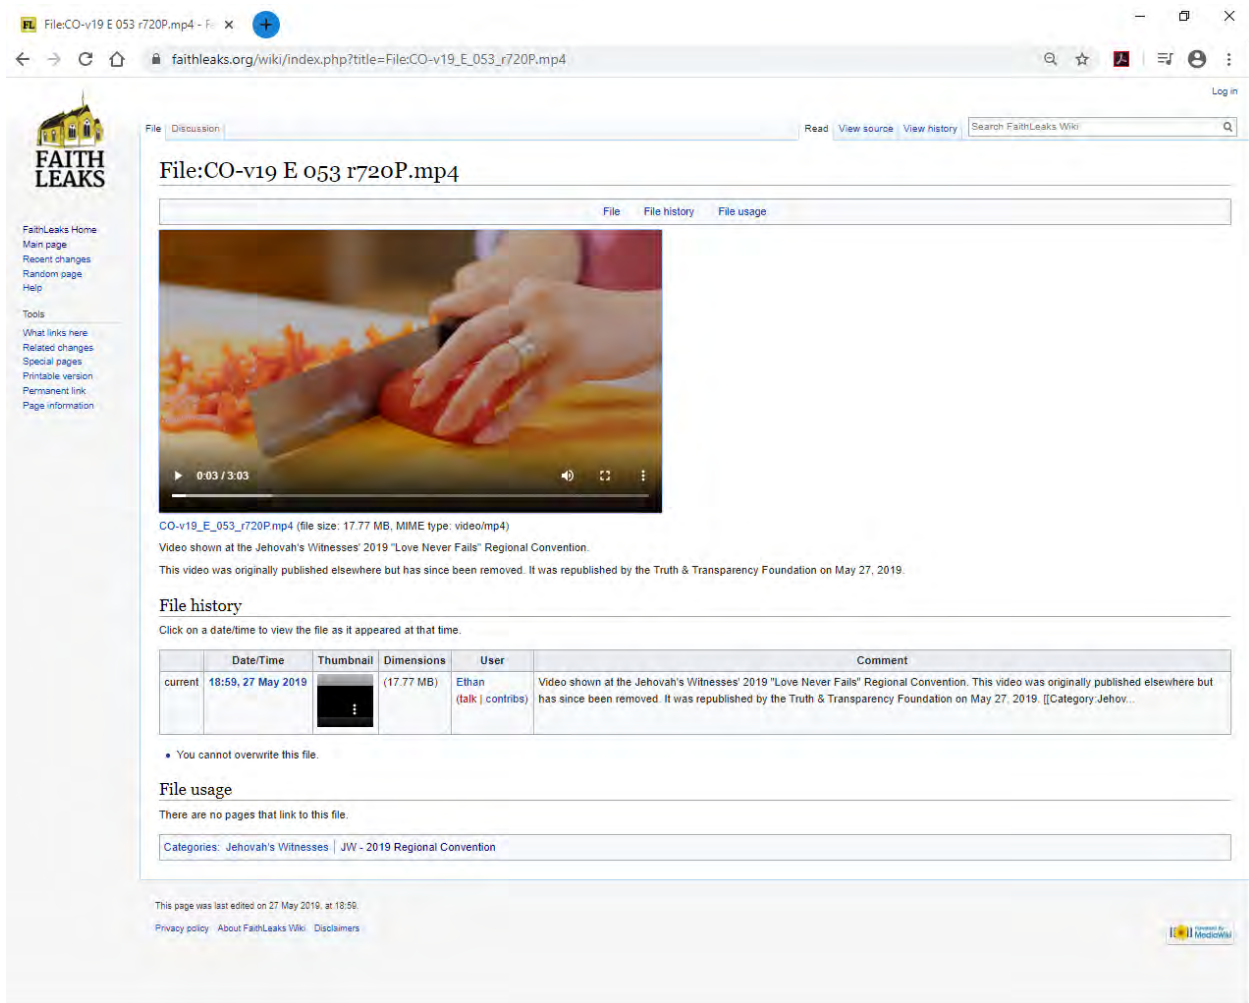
FL File:CO-v19 E 053 r720P.mp4 - Fa ×

faithleaks.org/wiki/index.php?title=File:CO-v19_E_053_r720P.mp4

Log in

FAITH LEAKS

File Discussion

Read View source View history Search FaithLeaks Wiki

File:CO-v19 E 053 r720P.mp4

File File history File usage

FaithLeaks Home
Main page
Recent changes
Random page
Help

Tools
What links here
Related changes
Special pages
Printable version
Permanent link
Page information

0:03 / 3:03

CO-v19_E_053_r720P.mp4 (file size: 17.77 MB, MIME type: video/mp4)

Video shown at the Jehovah's Witnesses' 2019 "Love Never Fails" Regional Convention.

This video was originally published elsewhere but has since been removed. It was republished by the Truth & Transparency Foundation on May 27, 2019.

File history

Click on a date/time to view the file as it appeared at that time.

| | Date/Time | Thumbnail | Dimensions | User | Comment |
|---|---|---|---|---|---|
| current | 18:59, 27 May 2019 | | (17.77 MB) | Ethan (talk \| contribs) | Video shown at the Jehovah's Witnesses' 2019 "Love Never Fails" Regional Convention. This video was originally published elsewhere but has since been removed. It was republished by the Truth & Transparency Foundation on May 27, 2019. [[Category:Jehov... |

• You cannot overwrite this file.

File usage

There are no pages that link to this file.

Categories: Jehovah's Witnesses | JW - 2019 Regional Convention

This page was last edited on 27 May 2019, at 18:59.

Privacy policy About FaithLeaks Wiki Disclaimers

Powered by MediaWiki